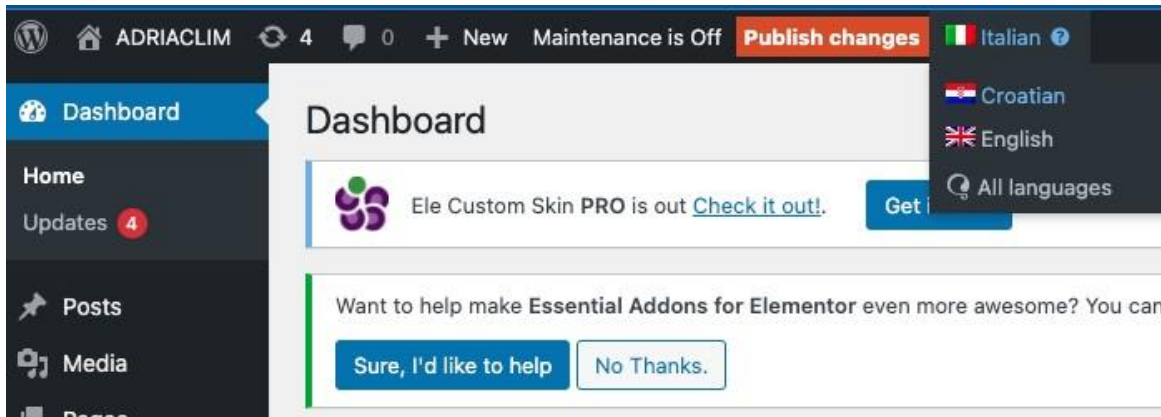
ADRIACLIM 4 0 + New Maintenance is Off Publish changes Italian

Croatian
English
All languages

Dashboard

Home
Updates 4

Posts
Media
Pages

Dashboard

Ele Custom Skin PRO is out Check it out!.

Get i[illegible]

Want to help make Essential Addons for Elementor even more awesome? You can

Sure, I'd like to help

No Thanks.